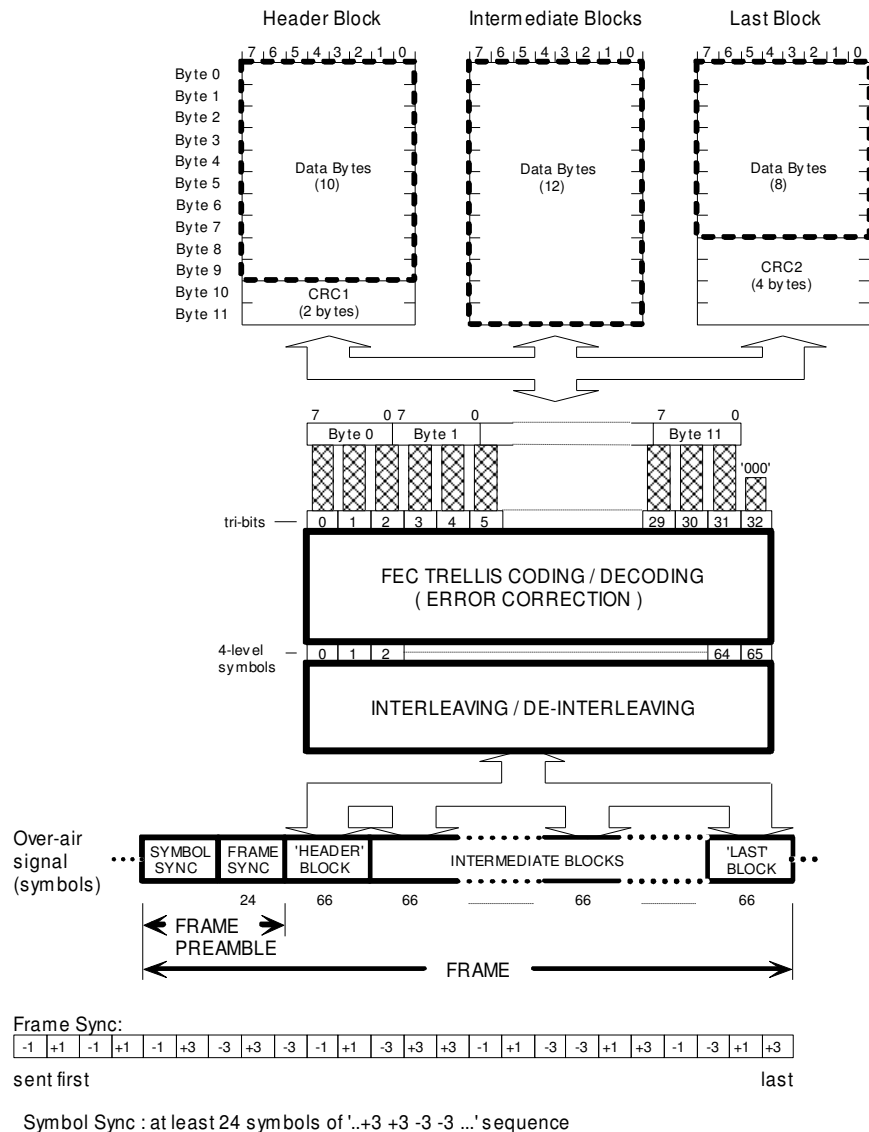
Header Block

7 6 5 4 3 2 1 0

Byte 0
Byte 1
Byte 2
Byte 3
Byte 4
Byte 5
Byte 6
Byte 7
Byte 8
Byte 9
Byte 10
Byte 11

Data Bytes
(10)

CRC1
(2 bytes)

Intermediate Blocks

7 6 5 4 3 2 1 0

Data Bytes
(12)

Last Block

7 6 5 4 3 2 1 0

Data Bytes
(8)

CRC2
(4 bytes)

7 0 7 0 7 0

Byte 0 Byte 1 Byte 11

'000'

tri-bits

0 1 2 3 4 5 29 30 31 32

FEC TRELLIS CODING / DECODING
( ERROR CORRECTION )

4-level symbols

0 1 2 64 65

INTERLEAVING / DE-INTERLEAVING

Over-air signal (symbols)

SYMBOL SYNC

FRAME SYNC

'HEADER' BLOCK

INTERMEDIATE BLOCKS

'LAST' BLOCK

24 66 66 66 66

FRAME PREAMBLE

FRAME

Frame Sync:

| -1 | +1 | -1 | +1 | -1 | +3 | -3 | +3 | -3 | -1 | +1 | -3 | +3 | +3 | -1 | +1 | -3 | -3 | +1 | +3 | -1 | -3 | +1 | +3 |
|---|---|---|---|---|---|---|---|---|---|---|---|---|---|---|---|---|---|---|---|---|---|---|---|

sent first

last

Symbol Sync : at least 24 symbols of '..+3 +3 -3 -3 ...' sequence